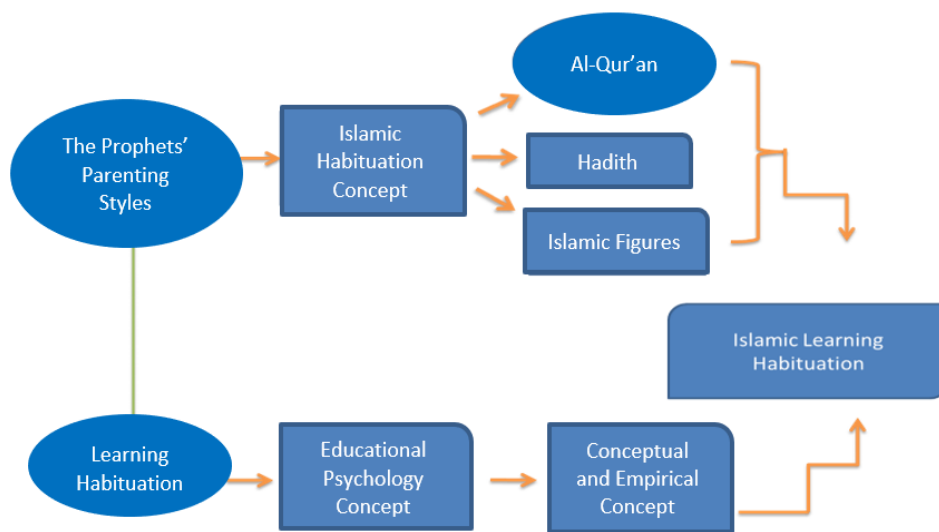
The Prophets' Parenting Styles

Islamic Habituation Concept

Al-Qur'an

Hadith

Islamic Figures

Islamic Learning Habituation

Learning Habituation

Educational Psychology Concept

Conceptual and Empirical Concept